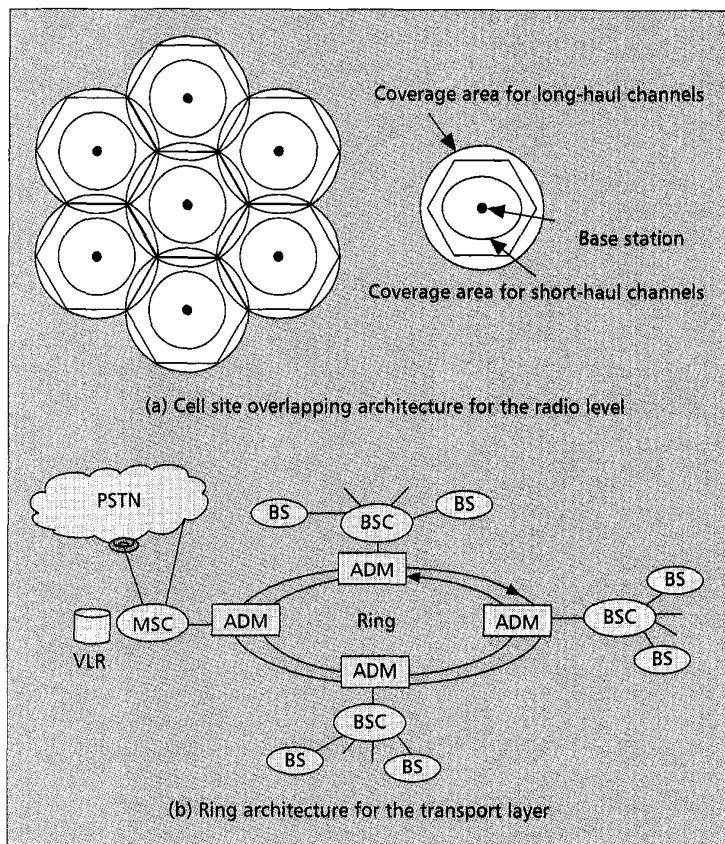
Coverage area for long-haul channels

Base station

Coverage area for short-haul channels

(a) Cell site overlapping architecture for the radio level

PSTN

BS

BSC

BS

ADM

VLR

MSC

ADM

Ring

ADM

BSC

BS

BS

ADM

BSC

BS

BS

(b) Ring architecture for the transport layer